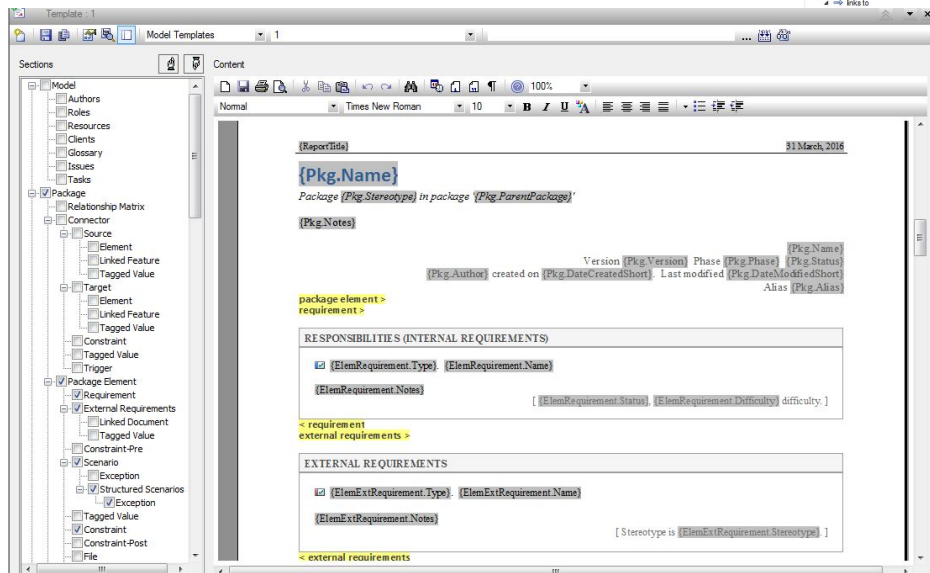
links to

Template : 1

Model Templates 1

Sections

Content

Normal Times New Roman 10 B I U 100%

Model
Authors
Roles
Resources
Clients
Glossary
Issues
Tasks
Package
Relationship Matrix
Connector
Source
Element
Linked Feature
Tagged Value
Target
Element
Linked Feature
Tagged Value
Constraint
Tagged Value
Trigger
Package Element
Requirement
External Requirements
Linked Document
Tagged Value
Constraint-Pre
Scenario
Exception
Structured Scenarios
Exception
Tagged Value
Constraint
Constraint-Post
File

{ReportTitle} 31 March, 2016

{Pkg.Name}

Package {Pkg.Stereotype} in package '{Pkg.ParentPackage}'

{Pkg.Notes}

{Pkg.Name}
Version {Pkg.Version} Phase {Pkg.Phase} {Pkg.Status}
{Pkg.Author} created on {Pkg.DateCreatedShort}. Last modified {Pkg.DateModifiedShort}
Alias {Pkg.Alias}

package element >
requirement >

RESPONSIBILITIES (INTERNAL REQUIREMENTS)

{ElemRequirement.Type}. {ElemRequirement.Name}

{ElemRequirement.Notes}

[ {ElemRequirement.Status}, {ElemRequirement.Difficulty} difficulty. ]

< requirement
external requirements >

EXTERNAL REQUIREMENTS

{ElemExtRequirement.Type}. {ElemExtRequirement.Name}

{ElemExtRequirement.Notes}

[ Stereotype is {ElemExtRequirement.Stereotype}. ]

< external requirements